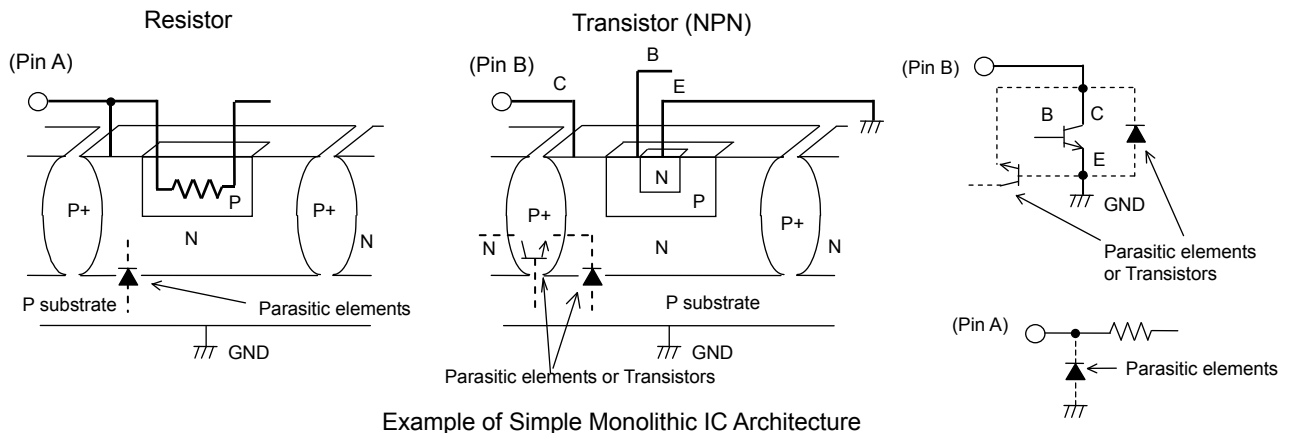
Resistor

(Pin A)

P

P+

P+

N

N

P substrate

Parasitic elements

GND

Transistor (NPN)

(Pin B)

C

B

E

N

P

P+

P+

N

N

N

P substrate

GND

Parasitic elements or Transistors

(Pin B)

B

C

E

GND

Parasitic elements or Transistors

(Pin A)

Parasitic elements

Example of Simple Monolithic IC Architecture